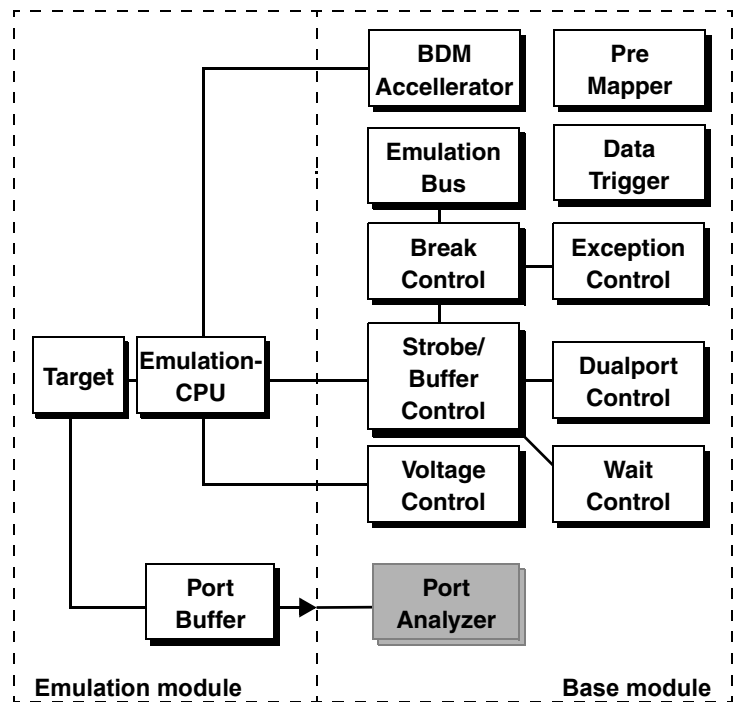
BDM Accellerator

Pre Mapper

Emulation Bus

Data Trigger

Break Control

Exception Control

Target

Emulation-CPU

Strobe/ Buffer Control

Dualport Control

Voltage Control

Wait Control

Port Buffer

Port Analyzer

Emulation module

Base module